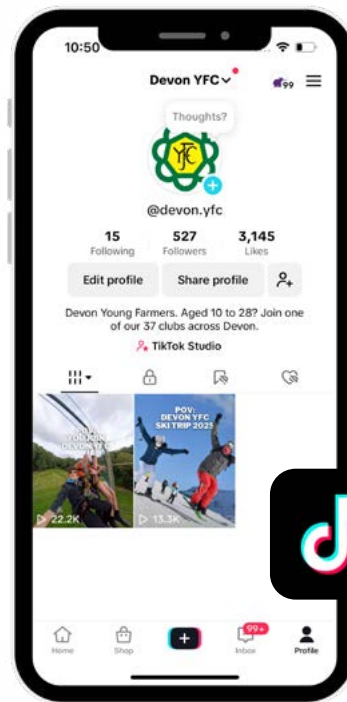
10:50

Devon YFC

99

Thoughts?

YFC

@devon.yfc

15
Following

527
Followers

3,145
Likes

Edit profile

Share profile

Devon Young Farmers. Aged 10 to 28? Join one of our 37 clubs across Devon.

TikTok Studio

POV: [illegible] DEVON YFC

22.2K

POV: DEVON YFC SKI TRIP 2025

13.3K

Home

Shop

99+

Inbox

Profile